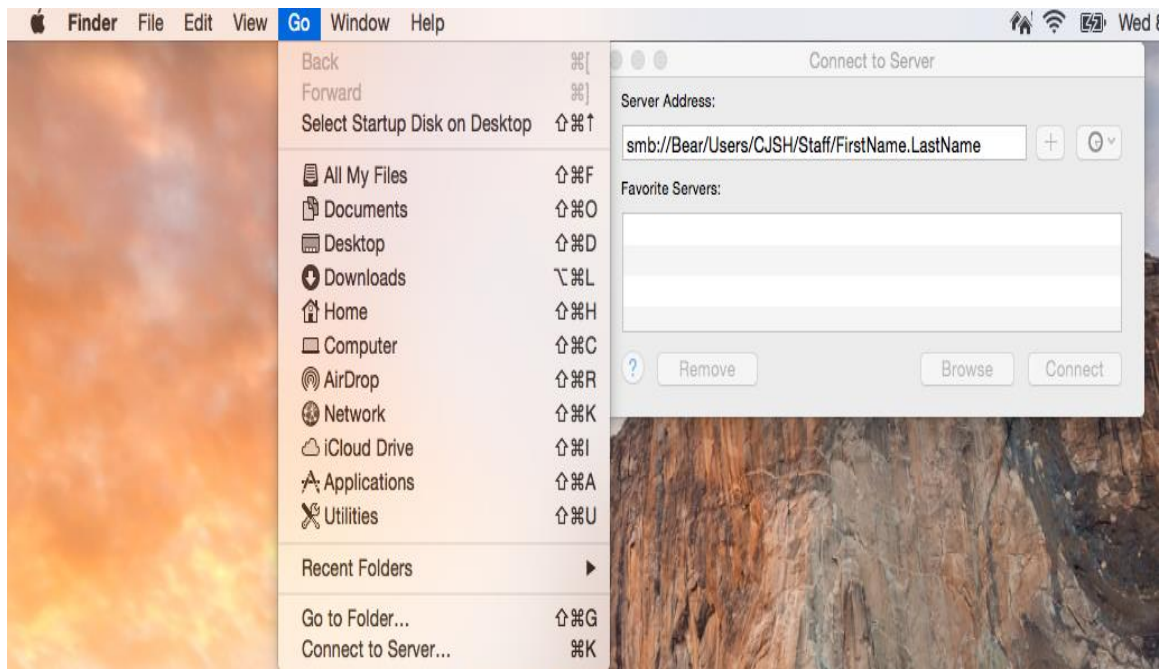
Finder File Edit View Go Window Help

Wed

Back ⌘[
Forward ⌘]
Select Startup Disk on Desktop ⇧⌘↑

All My Files ⇧⌘F
Documents ⇧⌘O
Desktop ⇧⌘D
Downloads ⌥⌘L
Home ⇧⌘H
Computer ⇧⌘C
AirDrop ⇧⌘R
Network ⇧⌘K
iCloud Drive ⇧⌘I
Applications ⇧⌘A
Utilities ⇧⌘U

Recent Folders

Go to Folder... ⇧⌘G
Connect to Server... ⌘K

Connect to Server

Server Address:

smb://Bear/Users/CJSH/Staff/FirstName.LastName

Favorite Servers:

?

Remove

Browse

Connect